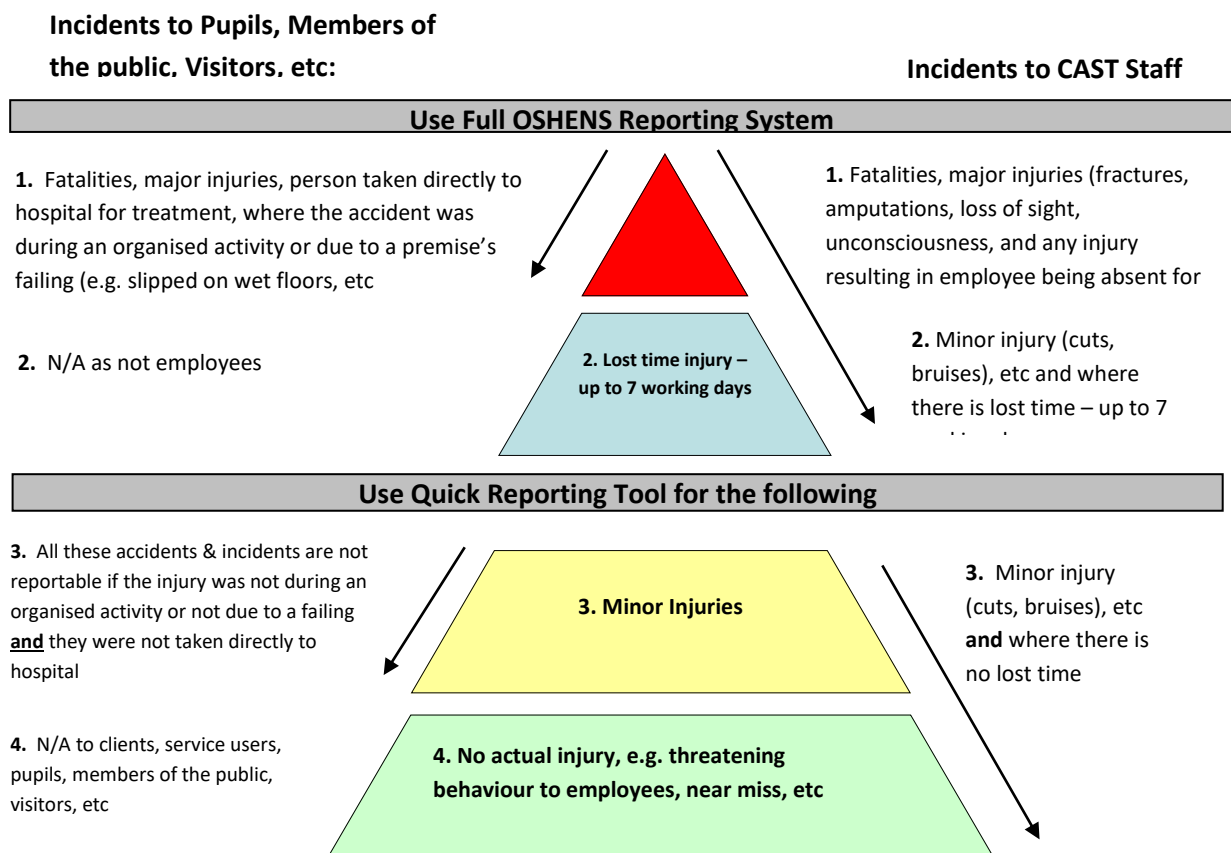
**Incidents to Pupils, Members of the public, Visitors, etc:**

**Incidents to CAST Staff**

**Use Full OSHENS Reporting System**

**1.** Fatalities, major injuries, person taken directly to hospital for treatment, where the accident was during an organised activity or due to a premise's failing (e.g. slipped on wet floors, etc

**2.** N/A as not employees

**2. Lost time injury – up to 7 working days**

**1.** Fatalities, major injuries (fractures, amputations, loss of sight, unconsciousness, and any injury resulting in employee being absent for

**2.** Minor injury (cuts, bruises), etc and where there is lost time – up to 7 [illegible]

**Use Quick Reporting Tool for the following**

**3.** All these accidents & incidents are not reportable if the injury was not during an organised activity or not due to a failing **and** they were not taken directly to hospital

**4.** N/A to clients, service users, pupils, members of the public, visitors, etc

**3. Minor Injuries**

**4. No actual injury, e.g. threatening behaviour to employees, near miss, etc**

**3.** Minor injury (cuts, bruises), etc **and** where there is no lost time